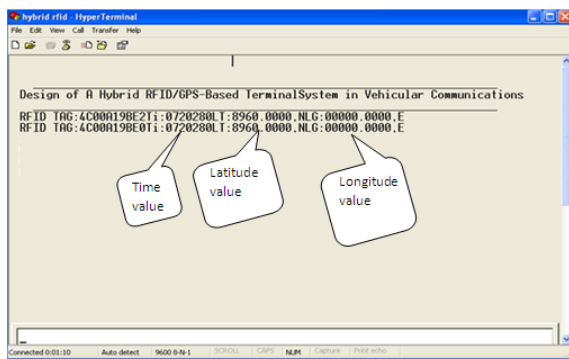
hybrid rfid - HyperTerminal

File Edit View Call Transfer Help

Design of A Hybrid RFID/GPS-Based TerminalSystem in Vehicular Communications

RFID TAG:4C00A19BE2Ti:0720280LT:8960.0000,NLG:00000.0000,E
RFID TAG:4C00A19BE0Ti:0720280LT:8960.0000,NLG:00000.0000,E

Time value

Latitude value

Longitude value

Connected 0:01:10 | Auto detect | 9600 8-N-1 | SCROLL | CAPS | NUM | Capture | Print echo